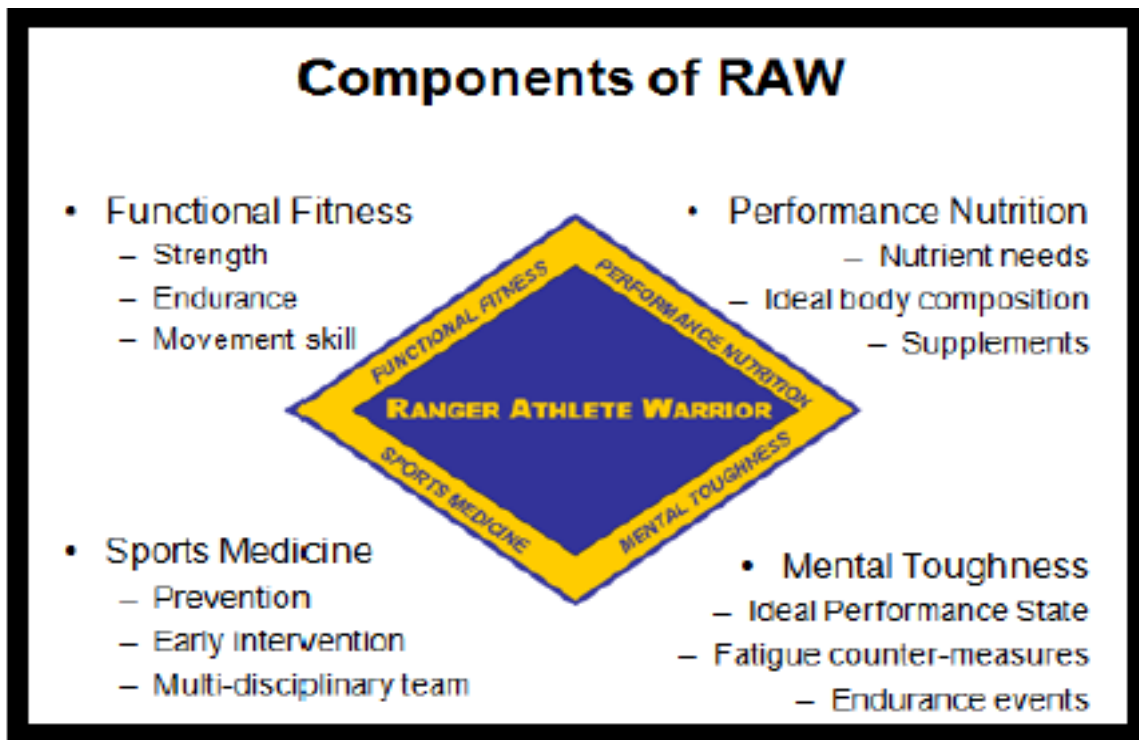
Components of RAW

• Functional Fitness
– Strength
– Endurance
– Movement skill

• Performance Nutrition
– Nutrient needs
– Ideal body composition
– Supplements

FUNCTIONAL FITNESS
PERFORMANCE NUTRITION
RANGER ATHLETE WARRIOR
SPORTS MEDICINE
MENTAL TOUGHNESS

• Sports Medicine
– Prevention
– Early intervention
– Multi-disciplinary team

• Mental Toughness
– Ideal Performance State
– Fatigue counter-measures
– Endurance events